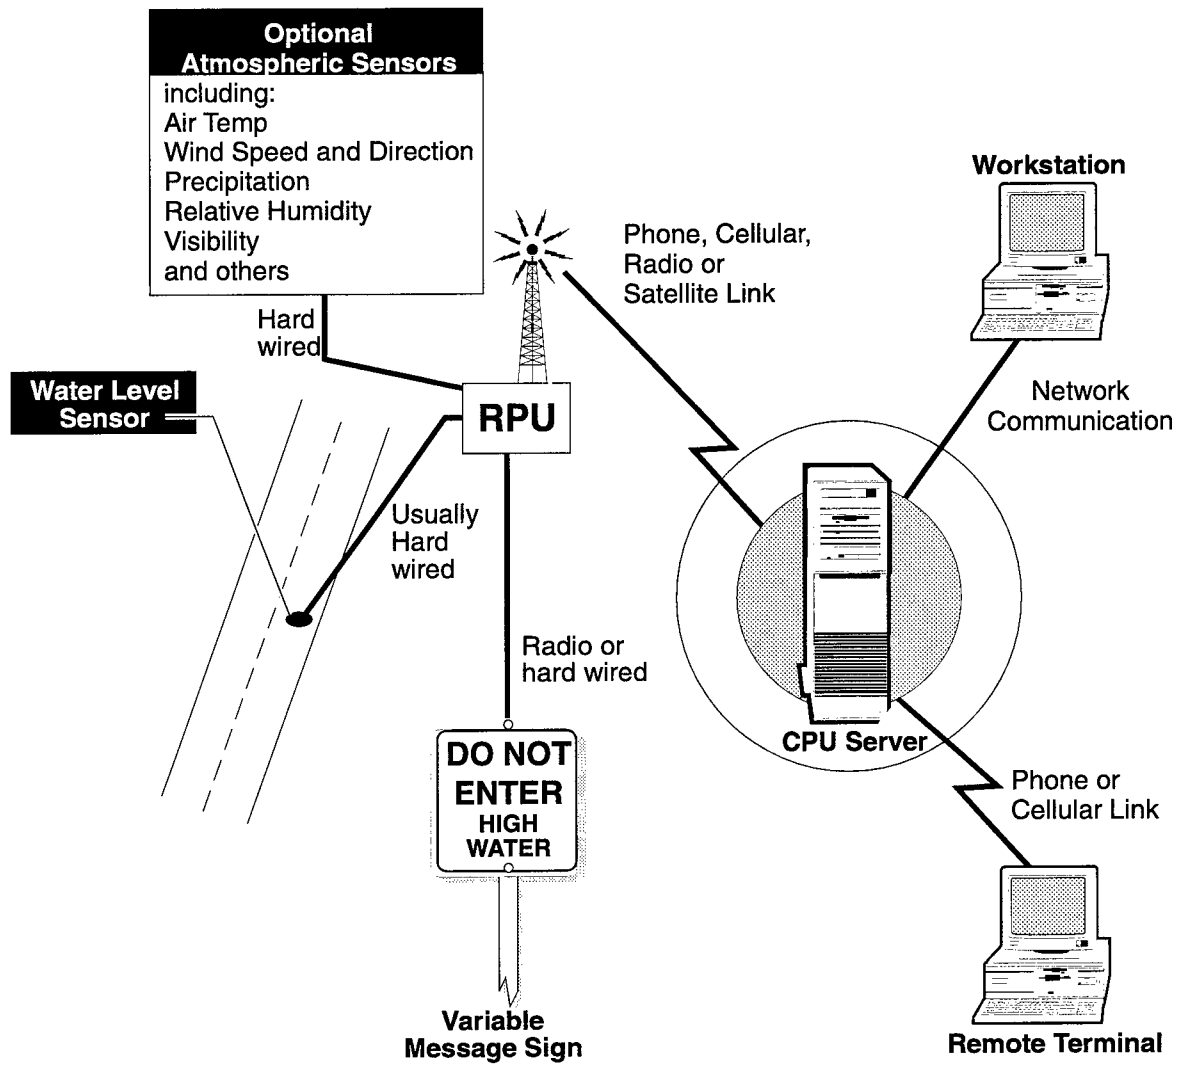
Optional
Atmospheric Sensors
including:
Air Temp
Wind Speed and Direction
Precipitation
Relative Humidity
Visibility
and others

Workstation

Phone, Cellular, Radio or Satellite Link

Hard wired

Water Level Sensor

RPU

Network Communication

Usually Hard wired

Radio or hard wired

DO NOT ENTER HIGH WATER

CPU Server

Phone or Cellular Link

Variable Message Sign

Remote Terminal